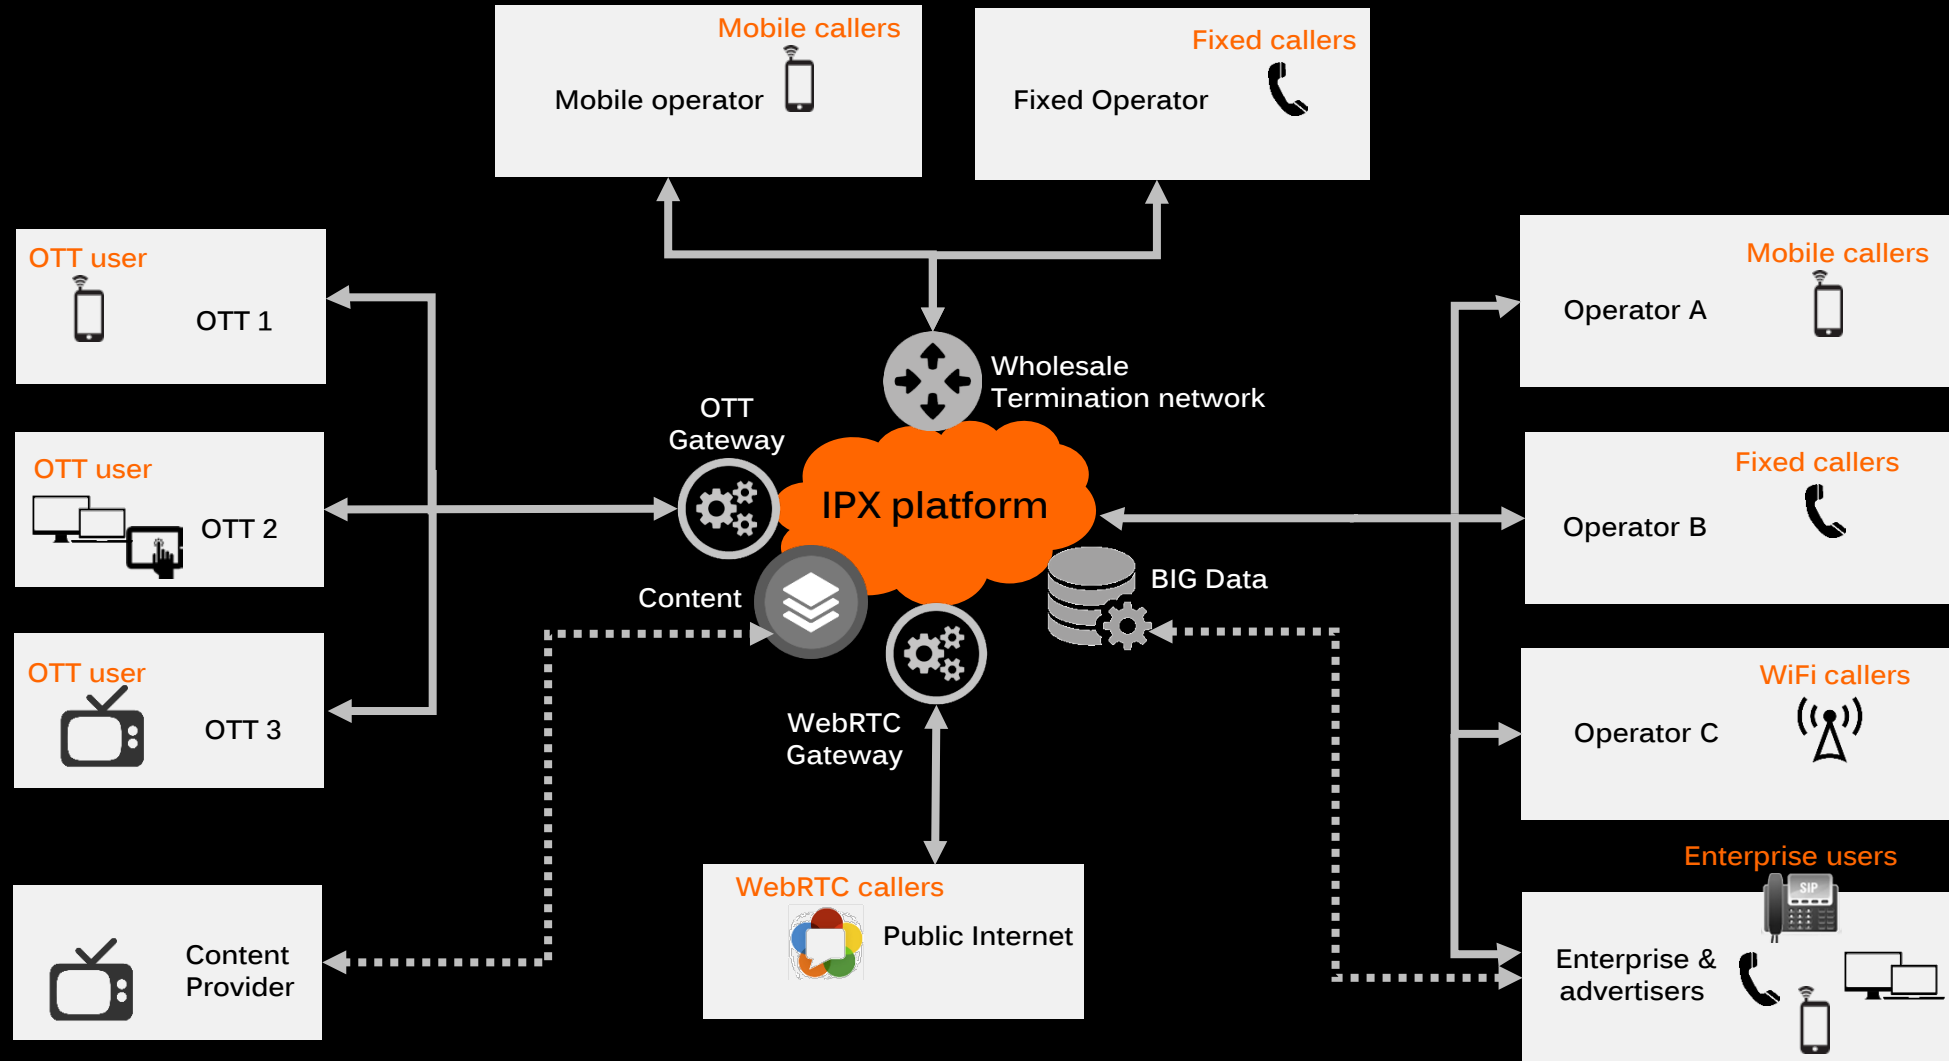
Mobile callers
Mobile operator

Fixed callers
Fixed Operator

OTT user
OTT 1

OTT user
OTT 2

OTT user
OTT 3

Content Provider

Wholesale Termination network

OTT Gateway

IPX platform

Content

BIG Data

WebRTC Gateway

WebRTC callers
Public Internet

Mobile callers
Operator A

Fixed callers
Operator B

WiFi callers
Operator C

Enterprise users
SIP
Enterprise & advertisers